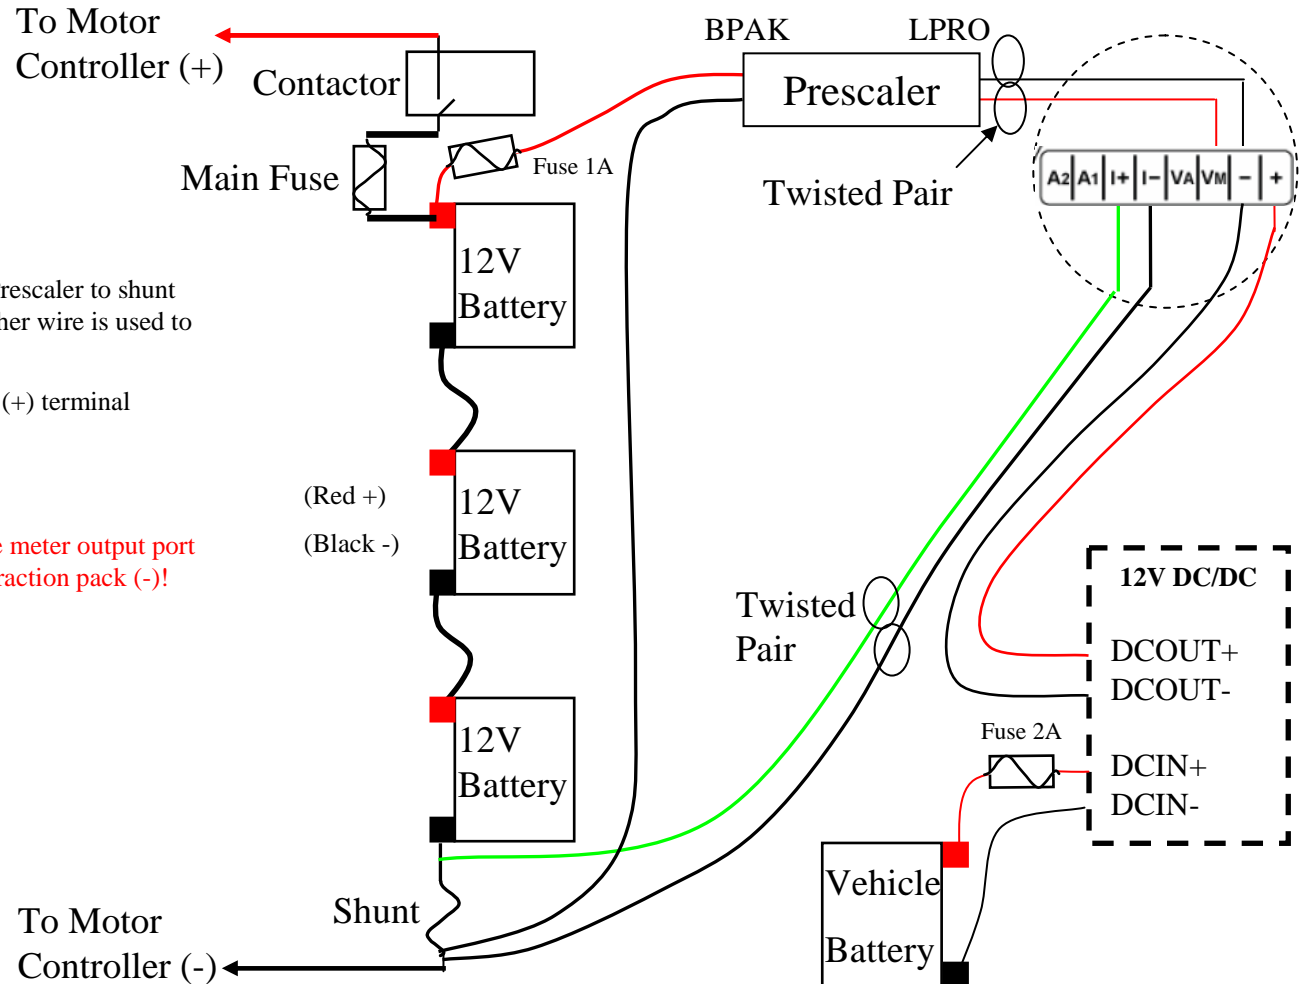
To Motor Controller (+)

Contactor

BPAK

LPRO

Prescaler

Twisted Pair

A2 | A1 | I+ | I– | VA | VM | – | +

Main Fuse

Fuse 1A

12V Battery

rescaler to shunt
her wire is used to

(+) terminal

(Red +)

(Black -)

12V Battery

e meter output port
raction pack (-)!

12V DC/DC

DCOUT+
DCOUT-

Twisted Pair

Fuse 2A

DCIN+
DCIN-

12V Battery

Vehicle Battery

Shunt

To Motor Controller (-)